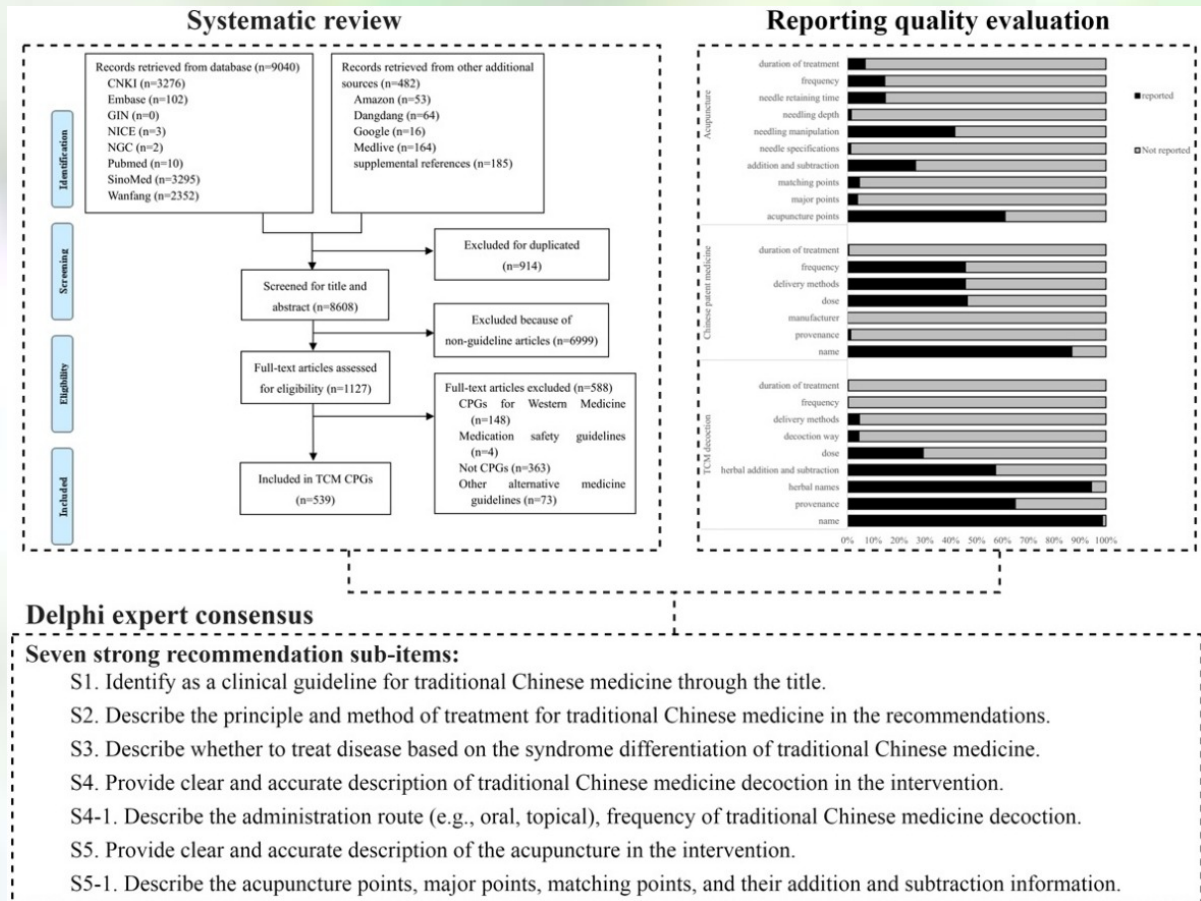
Systematic review

Identification

Screening

Eligibility

Included

Records retrieved from database (n=9040)
CNKI (n=3276)
Embase (n=102)
GIN (n=0)
NICE (n=3)
NGC (n=2)
Pubmed (n=10)
SinoMed (n=3295)
Wanfang (n=2352)

Records retrieved from other additional sources (n=482)
Amazon (n=53)
Dangdang (n=64)
Google (n=16)
Medlive (n=164)
supplemental references (n=185)

Excluded for duplicated (n=914)

Screened for title and abstract (n=8608)

Excluded because of non-guideline articles (n=6999)

Full-text articles assessed for eligibility (n=1127)

Full-text articles excluded (n=588)
CPGs for Western Medicine (n=148)
Medication safety guidelines (n=4)
Not CPGs (n=363)
Other alternative medicine guidelines (n=73)

Included in TCM CPGs (n=539)

Reporting quality evaluation

Acupuncture
duration of treatment
frequency
needle retaining time
needling depth
needling manipulation
needle specifications
addition and subtraction
matching points
major points
acupuncture points

Chinese patent medicine
duration of treatment
frequency
delivery methods
dose
manufacturer
provenance
name

TCM decoction
duration of treatment
frequency
delivery methods
decoction way
dose
herbal addition and subtraction
herbal names
provenance
name

0% 10% 20% 30% 40% 50% 60% 70% 80% 90% 100%

■reported

■Not reported

Delphi expert consensus

Seven strong recommendation sub-items:
S1. Identify as a clinical guideline for traditional Chinese medicine through the title.
S2. Describe the principle and method of treatment for traditional Chinese medicine in the recommendations.
S3. Describe whether to treat disease based on the syndrome differentiation of traditional Chinese medicine.
S4. Provide clear and accurate description of traditional Chinese medicine decoction in the intervention.
S4-1. Describe the administration route (e.g., oral, topical), frequency of traditional Chinese medicine decoction.
S5. Provide clear and accurate description of the acupuncture in the intervention.
S5-1. Describe the acupuncture points, major points, matching points, and their addition and subtraction information.